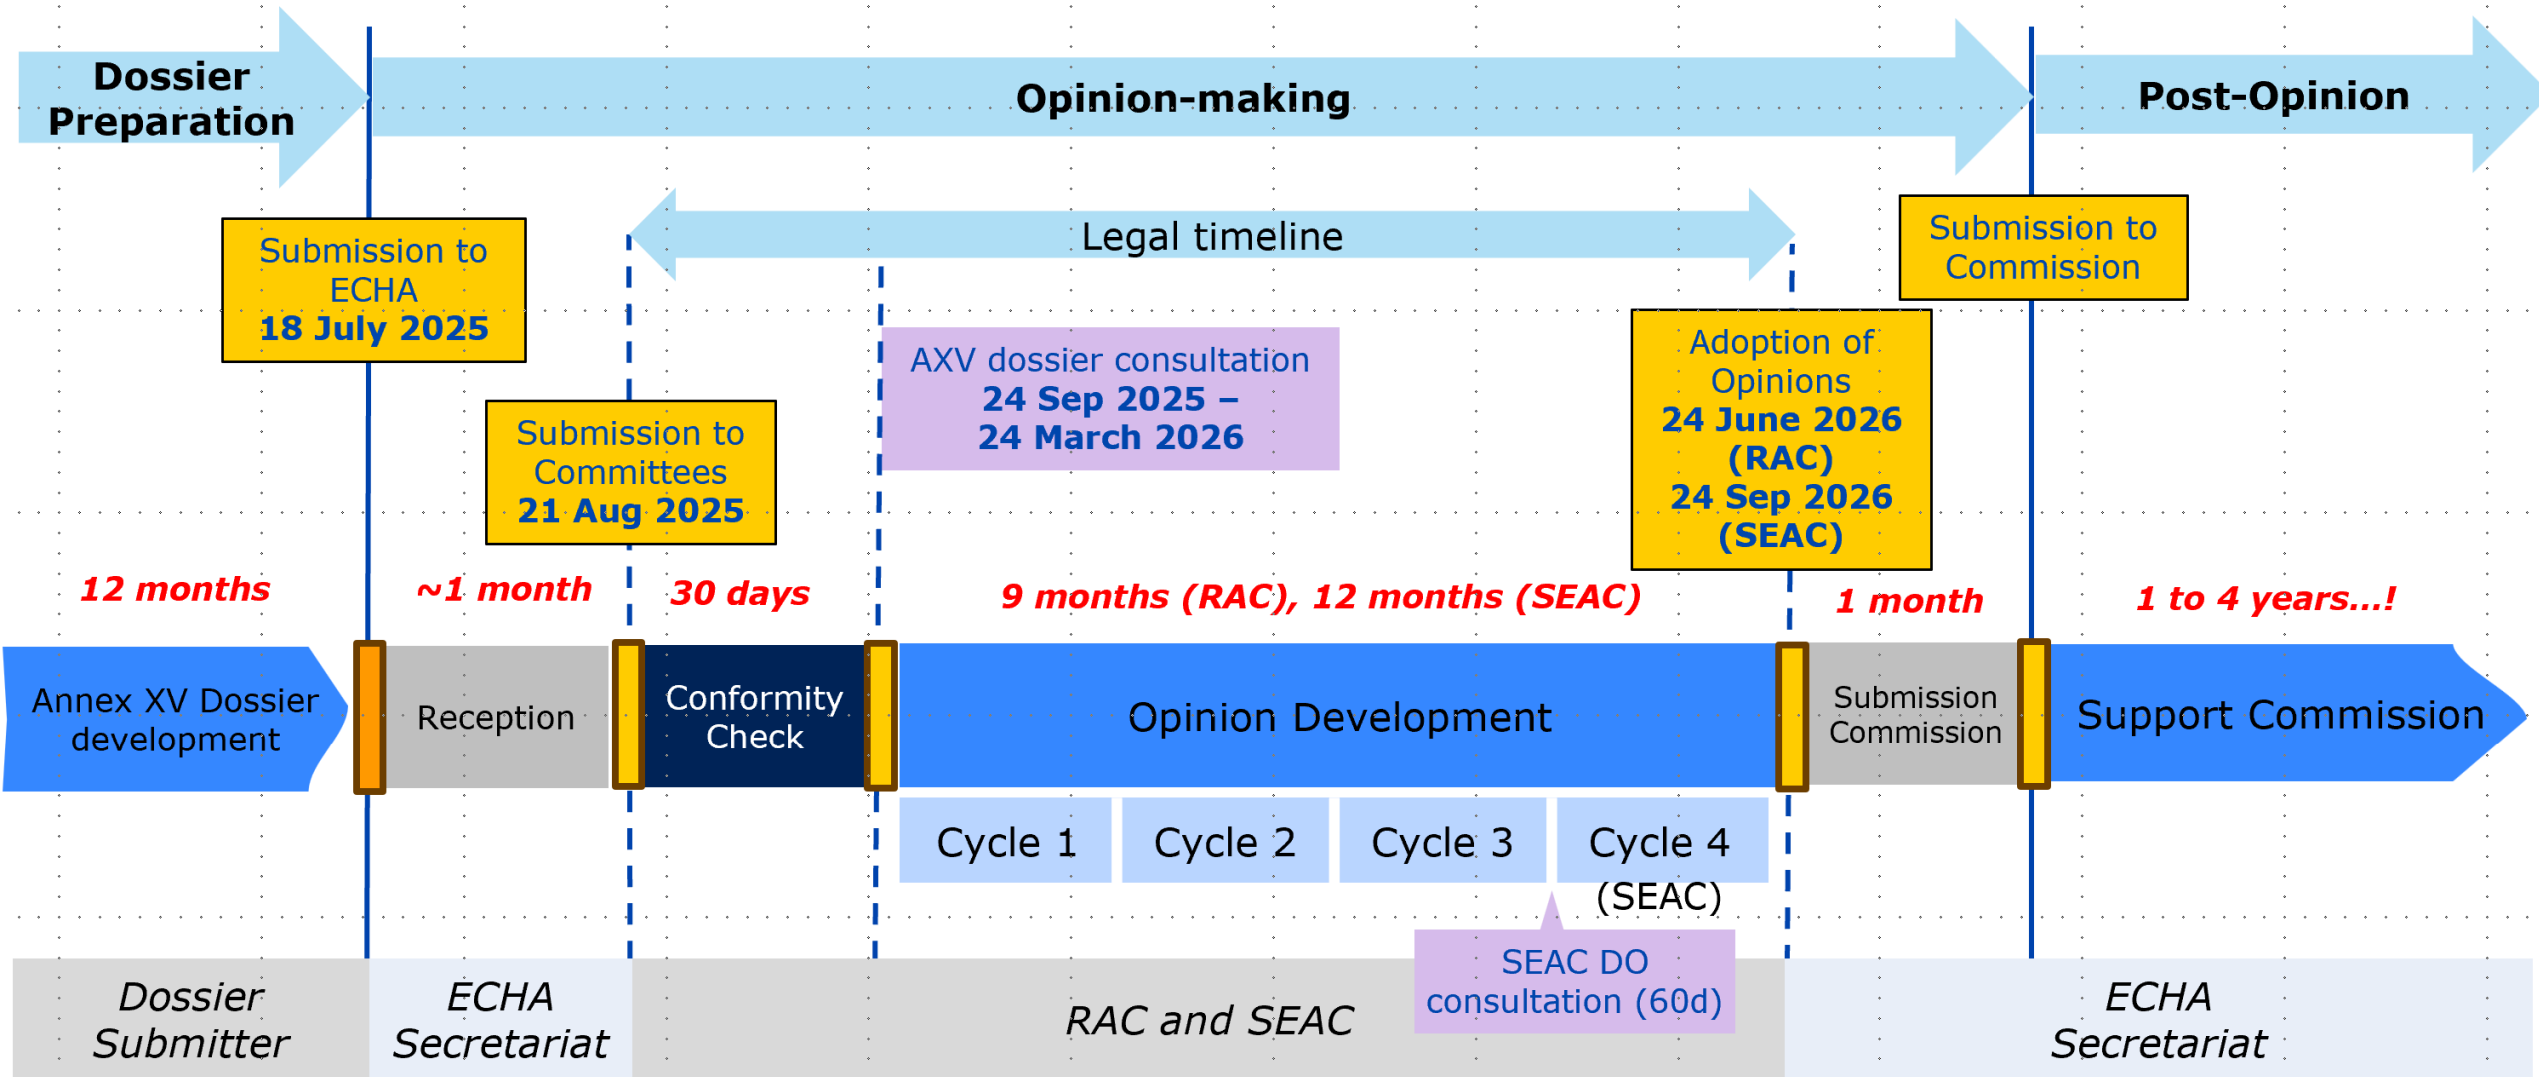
Dossier Preparation

Opinion-making

Post-Opinion

Legal timeline

Submission to ECHA
18 July 2025

Submission to Commission

AXV dossier consultation
24 Sep 2025 –
24 March 2026

Adoption of Opinions
24 June 2026 (RAC)
24 Sep 2026 (SEAC)

Submission to Committees
21 Aug 2025

12 months

~1 month

30 days

9 months (RAC), 12 months (SEAC)

1 month

1 to 4 years...!

Annex XV Dossier development

Reception

Conformity Check

Opinion Development

Submission Commission

Support Commission

Cycle 1

Cycle 2

Cycle 3

Cycle 4 (SEAC)

SEAC DO consultation (60d)

Dossier Submitter

ECHA Secretariat

RAC and SEAC

ECHA Secretariat